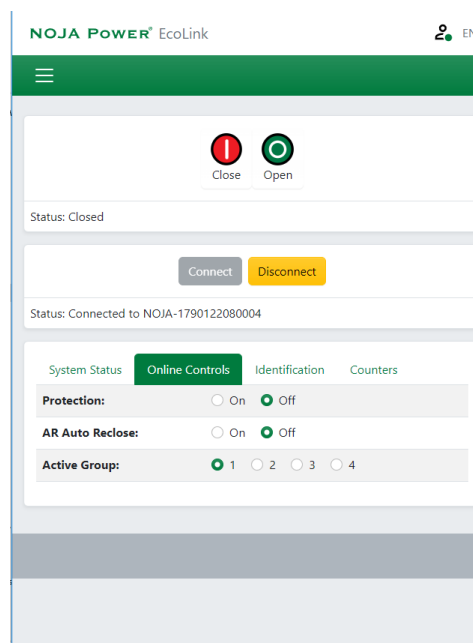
NOJA POWER® EcoLink

EN

Close
Open

Status: Closed

Connect
Disconnect

Status: Connected to NOJA-1790122080004

System Status
Online Controls
Identification
Counters

| Protection: | On Off |
|---|---|
| AR Auto Reclose: | On Off |
| Active Group: | 1 2 3 4 |